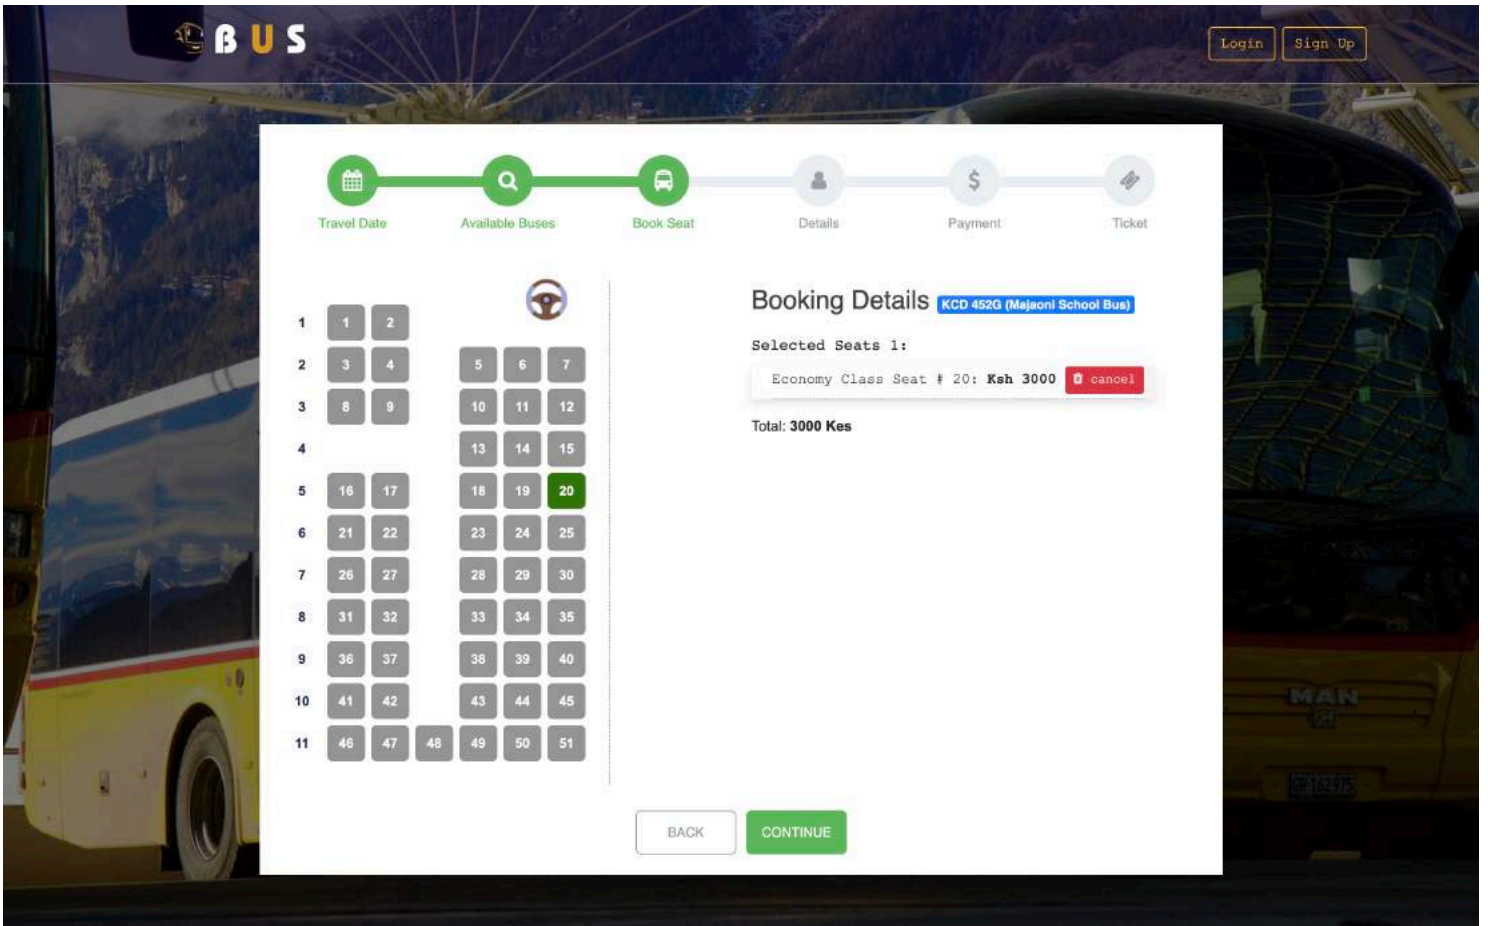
BUS

Login Sign Up

Travel Date Available Buses Book Seat Details Payment Ticket

| | | | | | | |
|---|---|---|---|---|---|---|
| 1 | 1 | 2 | | | | |
| 2 | 3 | 4 | | 5 | 6 | 7 |
| 3 | 8 | 9 | | 10 | 11 | 12 |
| 4 | | | | 13 | 14 | 15 |
| 5 | 16 | 17 | | 18 | 19 | 20 |
| 6 | 21 | 22 | | 23 | 24 | 25 |
| 7 | 26 | 27 | | 28 | 29 | 30 |
| 8 | 31 | 32 | | 33 | 34 | 35 |
| 9 | 36 | 37 | | 38 | 39 | 40 |
| 10 | 41 | 42 | | 43 | 44 | 45 |
| 11 | 46 | 47 | 48 | 49 | 50 | 51 |

Booking Details KCD 452G (Majaoni School Bus)

Selected Seats 1:

Economy Class Seat # 20: Ksh 3000 cancel

Total: 3000 Kes

BACK CONTINUE

MAN